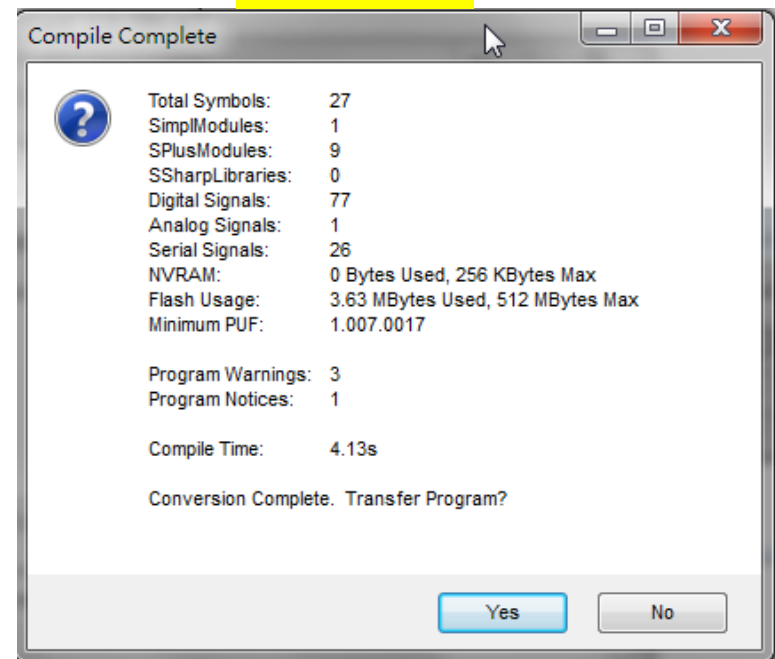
Compile Complete

| | |
|---|---|
| Total Symbols: | 27 |
| SimplModules: | 1 |
| SPlusModules: | 9 |
| SSharpLibraries: | 0 |
| Digital Signals: | 77 |
| Analog Signals: | 1 |
| Serial Signals: | 26 |
| NVRAM: | 0 Bytes Used, 256 KBytes Max |
| Flash Usage: | 3.63 MBytes Used, 512 MBytes Max |
| Minimum PUF: | 1.007.0017 |

Program Warnings: 3
Program Notices: 1

Compile Time: 4.13s

Conversion Complete. Transfer Program?

Yes No